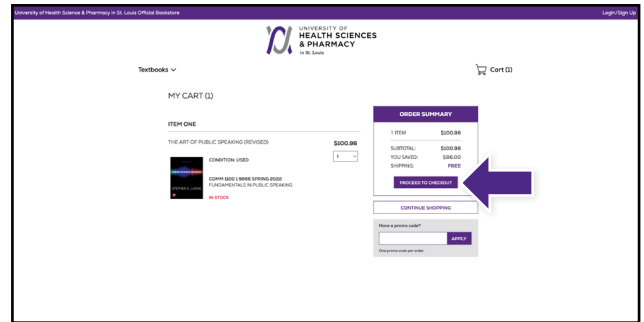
University of Health Science & Pharmacy in St. Louis Official Bookstore

Login/Sign Up

UNIVERSITY OF HEALTH SCIENCES & PHARMACY in St. Louis

Textbooks

Cart (1)

MY CART (1)

ITEM ONE

THE ART OF PUBLIC SPEAKING (REVISED)

$100.96

1

CONDITION: USED

COMM 1100 | 9868 SPRING 2022
FUNDAMENTALS IN PUBLIC SPEAKING

IN STOCK

ORDER SUMMARY

| | |
|---|---|
| 1 ITEM | $100.96 |
| SUBTOTAL: | $100.96 |
| YOU SAVED: | $86.00 |
| SHIPPING: | FREE |

PROCEED TO CHECKOUT

CONTINUE SHOPPING

Have a promo code?

APPLY

One promo code per order